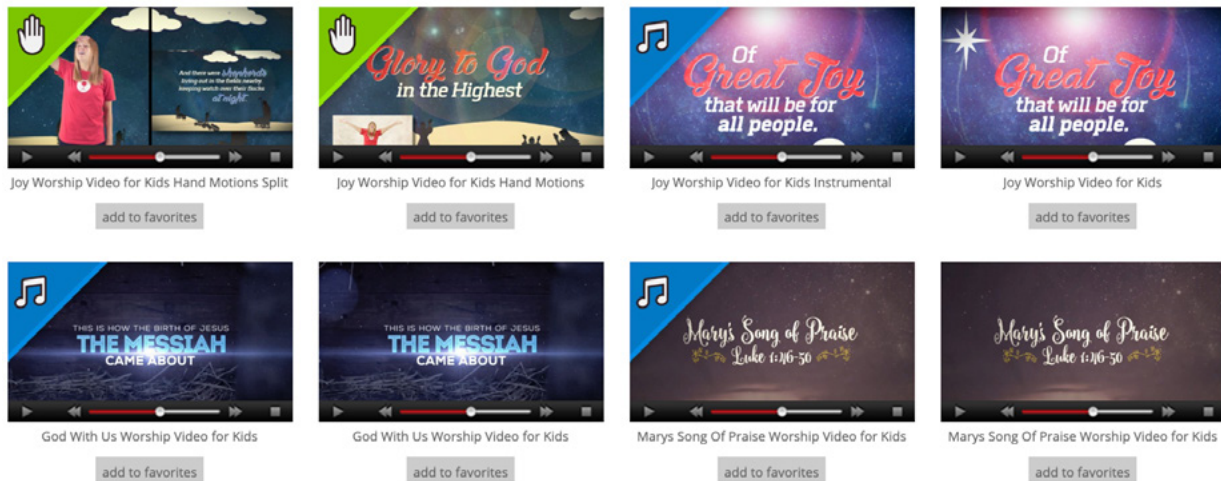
And there were shepherds living out in the fields nearby keeping watch over their flocks at night.

Joy Worship Video for Kids Hand Motions Split

add to favorites

Glory to God in the Highest

Joy Worship Video for Kids Hand Motions

add to favorites

Of Great Joy that will be for all people.

Joy Worship Video for Kids Instrumental

add to favorites

Of Great Joy that will be for all people.

Joy Worship Video for Kids

add to favorites

THIS IS HOW THE BIRTH OF JESUS THE MESSIAH CAME ABOUT

God With Us Worship Video for Kids

add to favorites

THIS IS HOW THE BIRTH OF JESUS THE MESSIAH CAME ABOUT

God With Us Worship Video for Kids

add to favorites

Mary's Song of Praise Luke 1:46-50

Marys Song Of Praise Worship Video for Kids

add to favorites

Mary's Song of Praise Luke 1:46-50

Marys Song Of Praise Worship Video for Kids

add to favorites